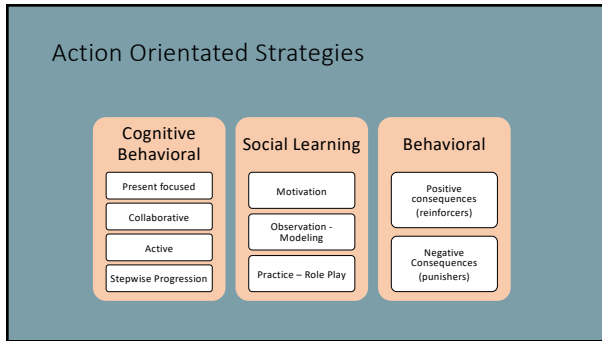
Action Orientated Strategies

Cognitive Behavioral

Present focused

Collaborative

Active

Stepwise Progression

Social Learning

Motivation

Observation - Modeling

Practice – Role Play

Behavioral

Positive consequences (reinforcers)

Negative Consequences (punishers)